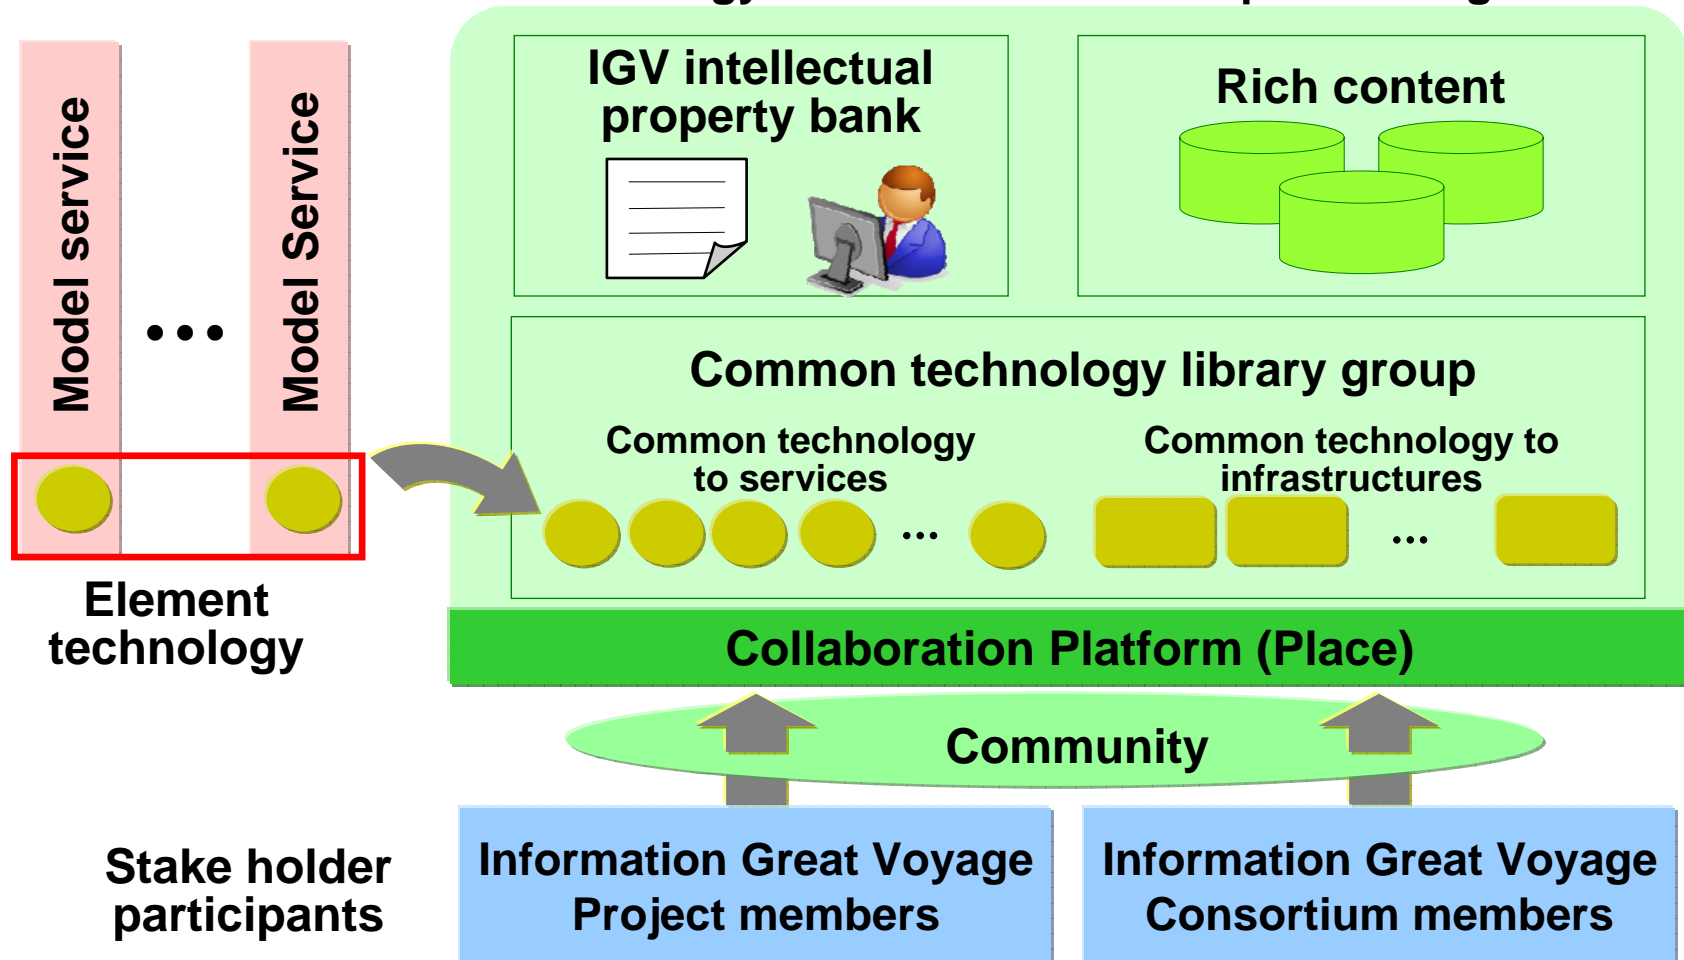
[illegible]

Model service

•••

Model Service

Element technology

IGV intellectual property bank

Rich content

Common technology library group

Common technology to services

Common technology to infrastructures

...

...

Collaboration Platform (Place)

Community

Stake holder participants

Information Great Voyage Project members

Information Great Voyage Consortium members